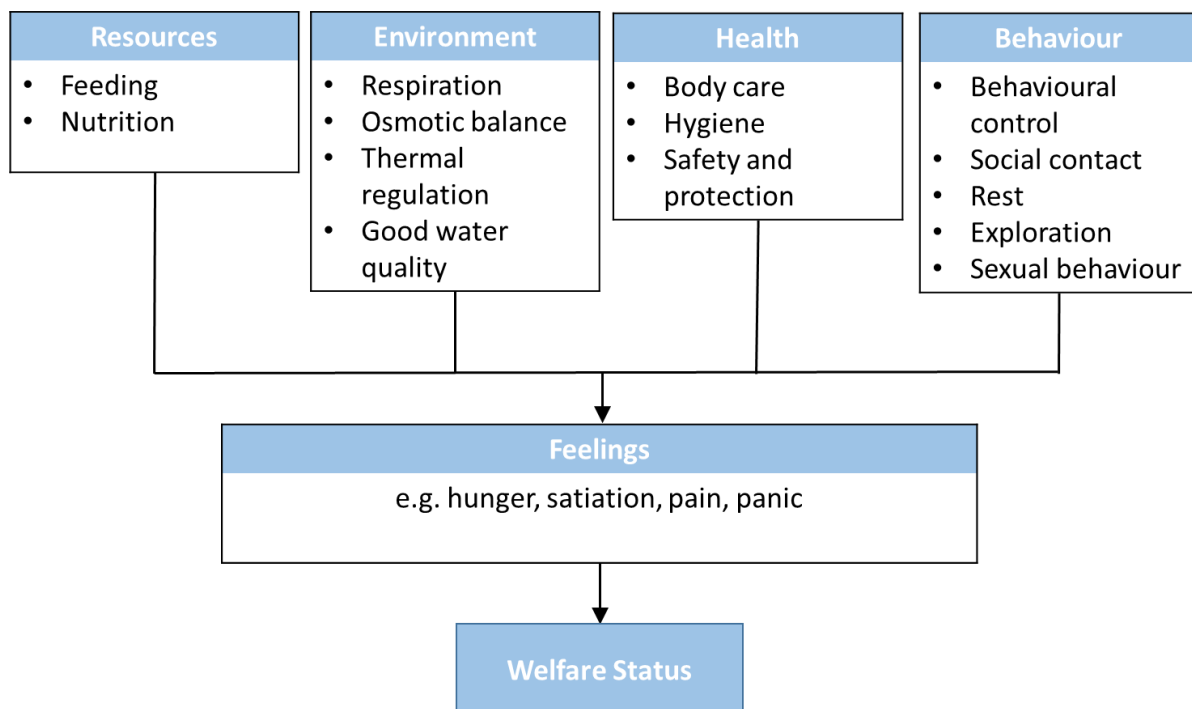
Resources
- Feeding
- Nutrition

Environment
- Respiration
- Osmotic balance
- Thermal regulation
- Good water quality

Health
- Body care
- Hygiene
- Safety and protection

Behaviour
- Behavioural control
- Social contact
- Rest
- Exploration
- Sexual behaviour

Feelings
e.g. hunger, satiation, pain, panic

Welfare Status